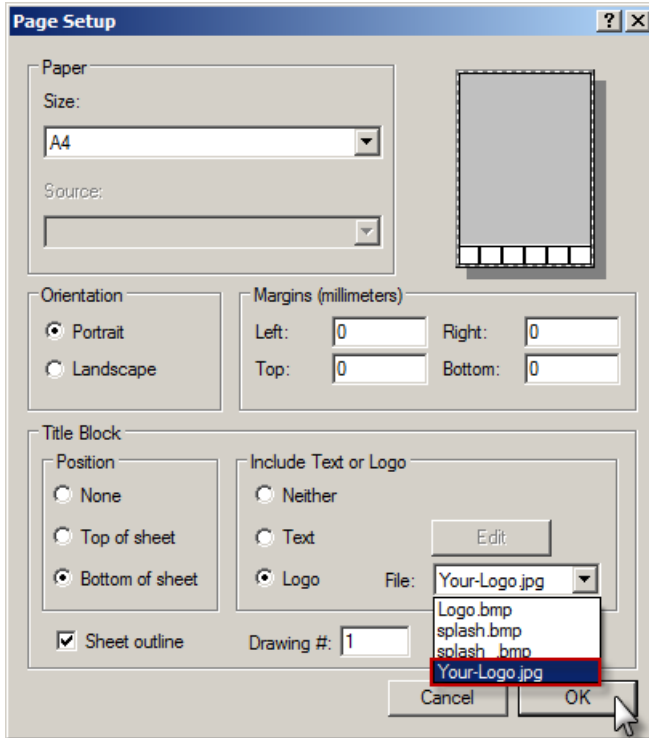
Page Setup

Paper

Size:

A4

Source:

Orientation

Portrait

Landscape

Margins (millimeters)

Left: 0

Right: 0

Top: 0

Bottom: 0

Title Block

Position

None

Top of sheet

Bottom of sheet

Include Text or Logo

Neither

Text

Edit

Logo

File: Your-Logo.jpg

Logo.bmp
splash.bmp
splash_.bmp
Your-Logo.jpg

Sheet outline

Drawing #: 1

Cancel

OK